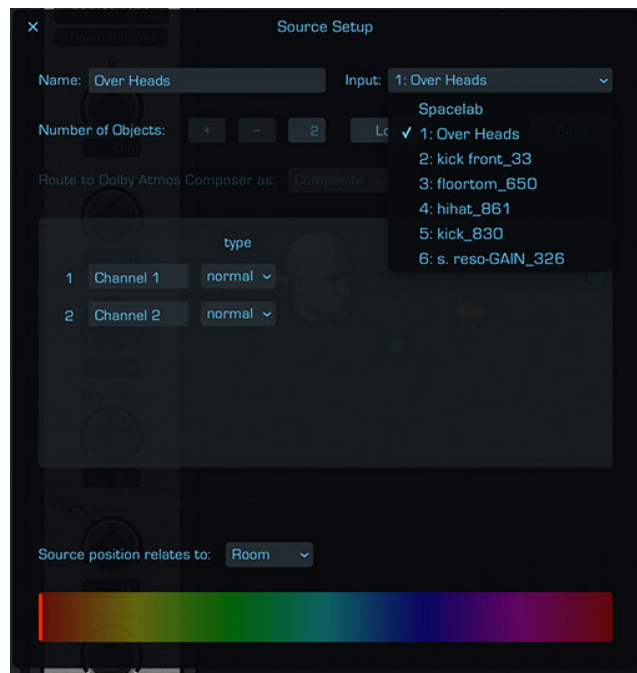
×

Source Setup

Name: Over Heads

Input: 1: Over Heads

Spacelab
✓ 1: Over Heads
2: kick front_33
3: floortom_650
4: hihat_861
5: kick_830
6: s. reso-GAIN_326

Number of Objects: + − 2 Lo

Route to Dolby Atmos Composer as: Composite

type

1 Channel 1 normal
2 Channel 2 normal

Source position relates to: Room